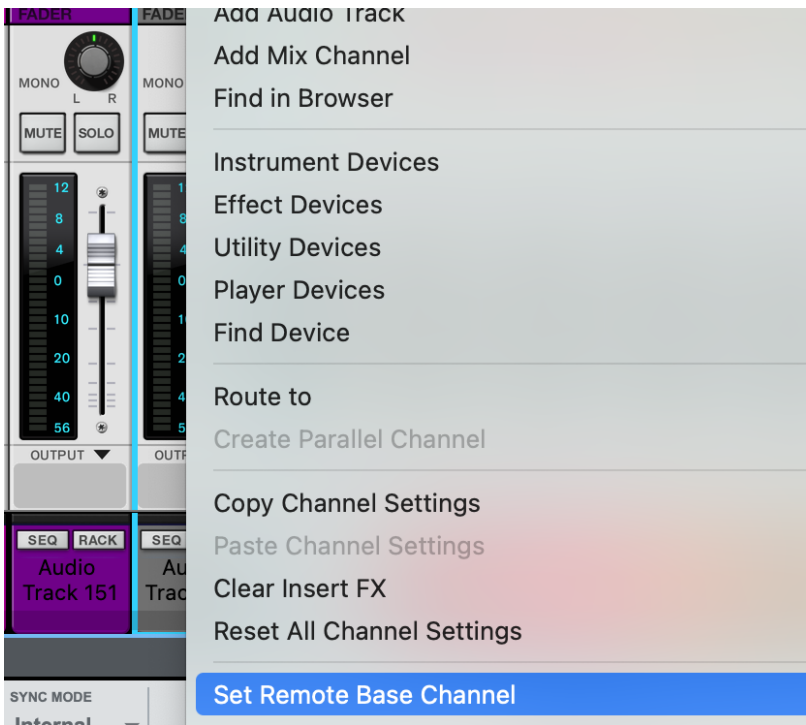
FADER
FADE
MONO
L R
MONO
MUTE
SOLO
MUTE
12
8
4
0
10
20
40
56
OUTPUT ▼
OUTP
SEQ
RACK
SEQ
Audio Track 151
Au
Trac
SYNC MODE
Internal

Add Audio Track
Add Mix Channel
Find in Browser

Instrument Devices
Effect Devices
Utility Devices
Player Devices
Find Device

Route to
Create Parallel Channel

Copy Channel Settings
Paste Channel Settings
Clear Insert FX
Reset All Channel Settings

Set Remote Base Channel